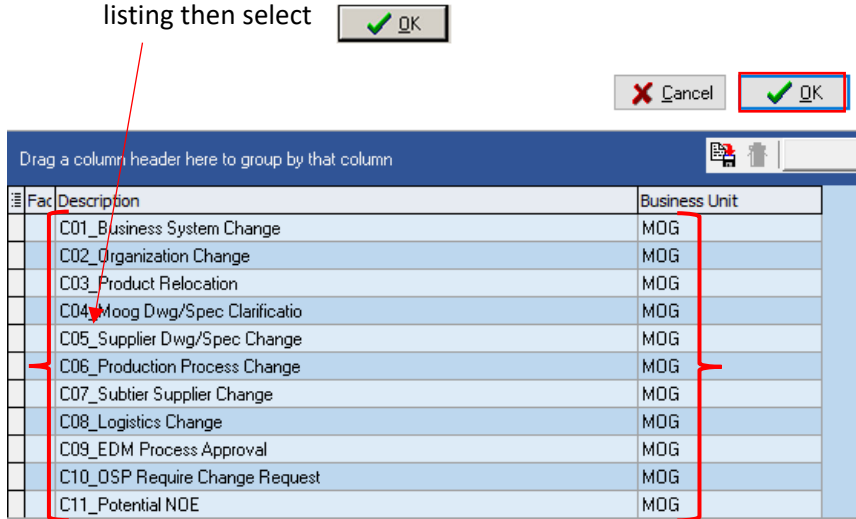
listing then select OK

Cancel OK

Drag a column header here to group by that column

| Fac | Description | Business Unit |
|---|---|---|
| | C01_Business System Change | MOG |
| | C02_Organization Change | MOG |
| | C03_Product Relocation | MOG |
| | C04_Moog Dwg/Spec Clarificatio | MOG |
| | C05_Supplier Dwg/Spec Change | MOG |
| | C06_Production Process Change | MOG |
| | C07_Subtier Supplier Change | MOG |
| | C08_Logistics Change | MOG |
| | C09_EDM Process Approval | MOG |
| | C10_OSP Require Change Request | MOG |
| | C11_Potential NOE | MOG |